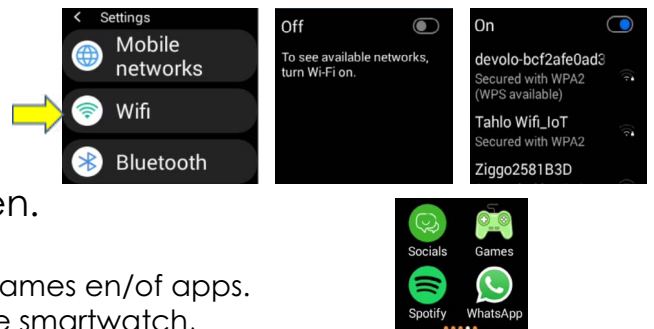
< Settings

Mobile networks

Wifi

Bluetooth

Off

To see available networks, turn Wi-Fi on.

On

devolo-bcf2afe0ad3

Secured with WPA2 (WPS available)

Tahlo Wifi_IoT

Secured with WPA2

Ziggo2581B3D

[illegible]en.

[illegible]ames en/of apps.

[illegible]e smartwatch.

Socials

Games

Spotify

WhatsApp